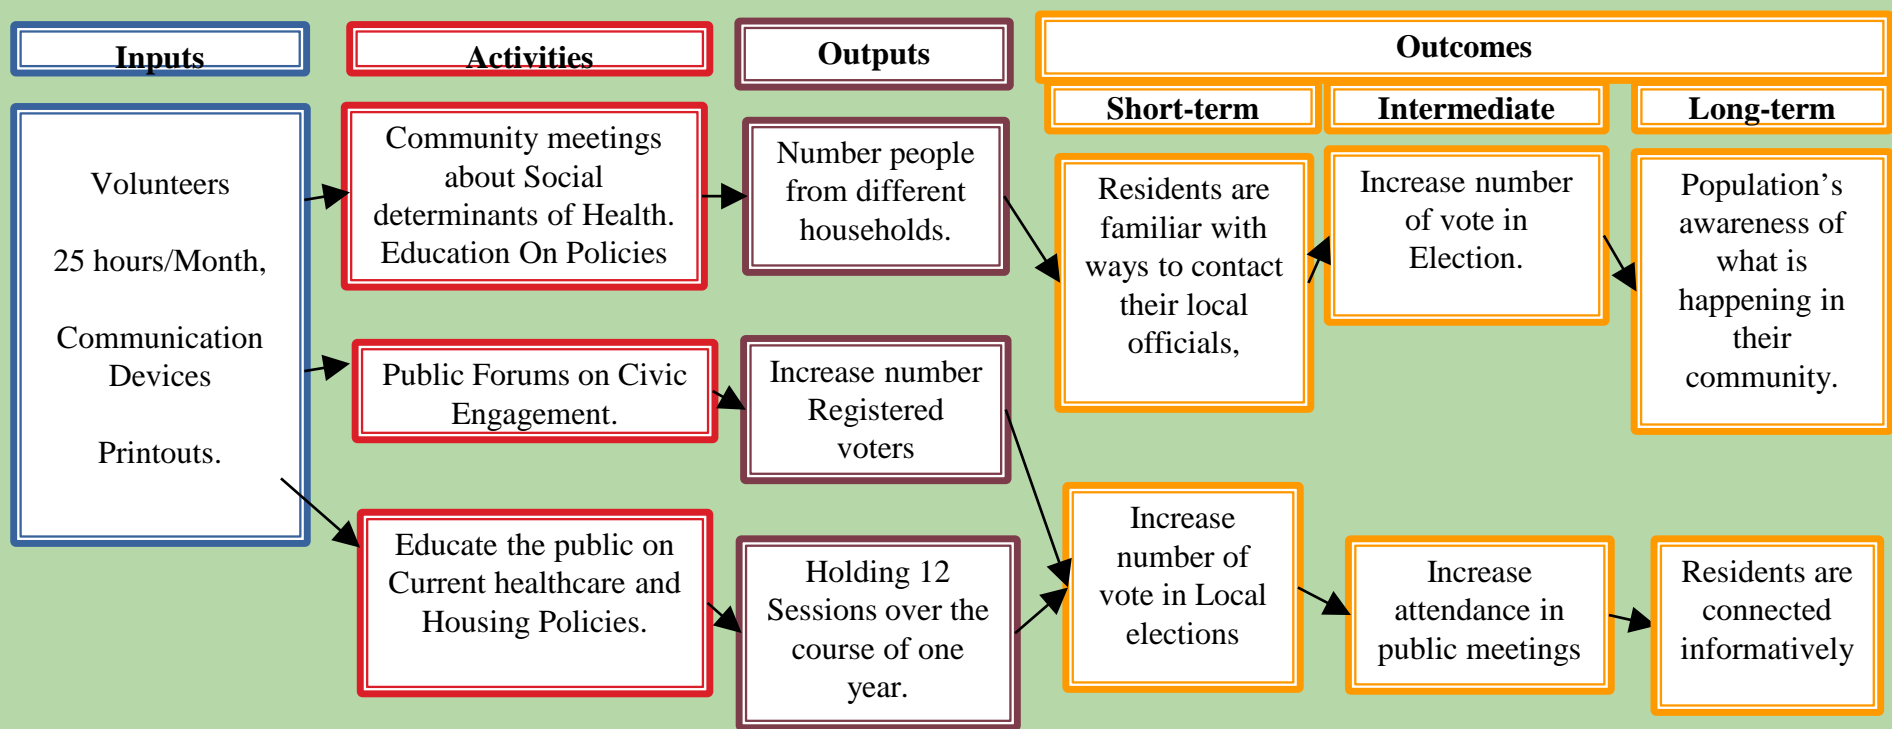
Inputs

Activities

Outputs

Outcomes

Short-term

Intermediate

Long-term

Volunteers

25 hours/Month,

Communication Devices

Printouts.

Community meetings about Social determinants of Health. Education On Policies

Public Forums on Civic Engagement.

Educate the public on Current healthcare and Housing Policies.

Number people from different households.

Increase number Registered voters

Holding 12 Sessions over the course of one year.

Residents are familiar with ways to contact their local officials,

Increase number of vote in Election.

Population's awareness of what is happening in their community.

Increase number of vote in Local elections

Increase attendance in public meetings

Residents are connected informatively